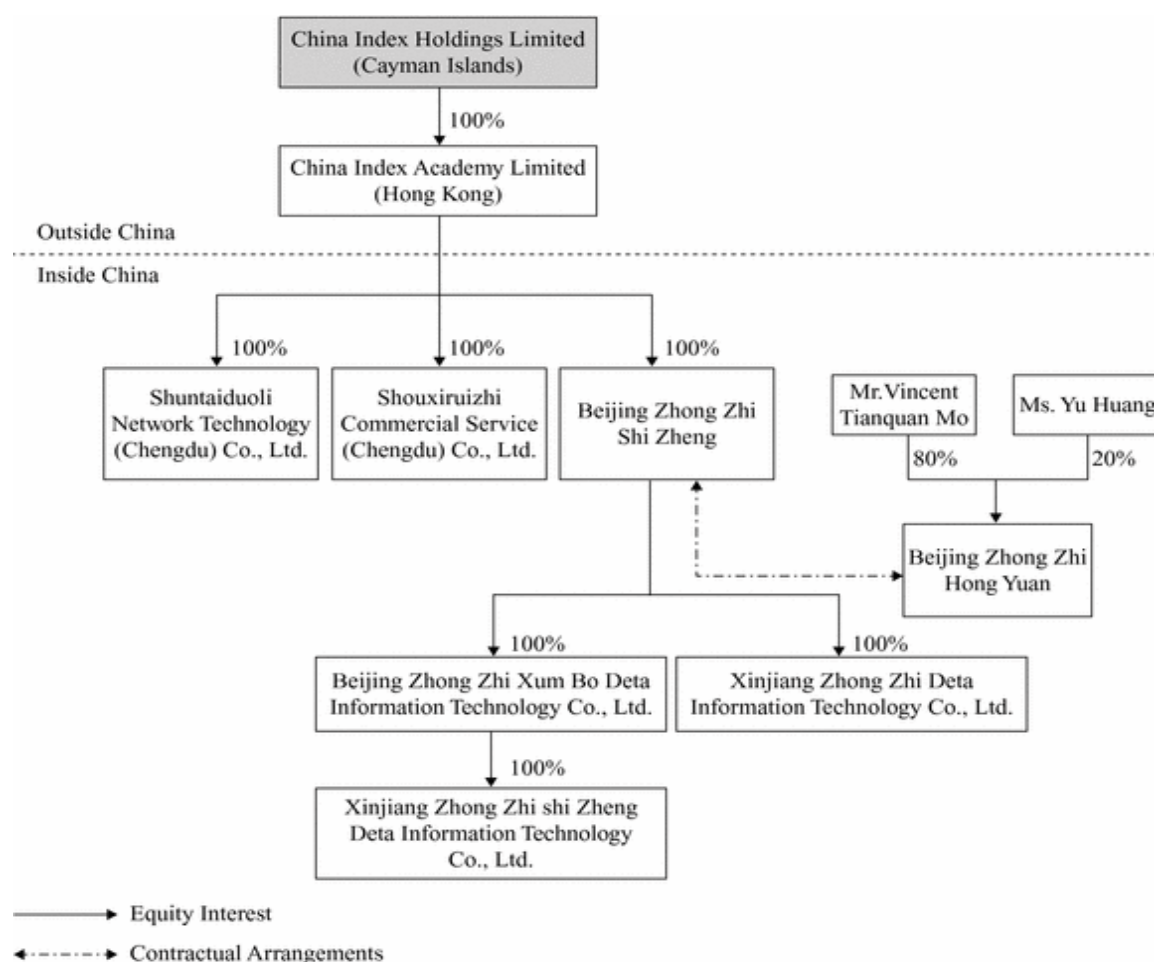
China Index Holdings Limited (Cayman Islands)

100%

China Index Academy Limited (Hong Kong)

Outside China

Inside China

100%

100%

100%

Shuntaiduoli Network Technology (Chengdu) Co., Ltd.

Shouxiruizhi Commercial Service (Chengdu) Co., Ltd.

Beijing Zhong Zhi Shi Zheng

Mr.Vincent Tianquan Mo

Ms. Yu Huang

80%

20%

Beijing Zhong Zhi Hong Yuan

100%

100%

Beijing Zhong Zhi Xum Bo Deta Information Technology Co., Ltd.

Xinjiang Zhong Zhi Deta Information Technology Co., Ltd.

100%

Xinjiang Zhong Zhi shi Zheng Deta Information Technology Co., Ltd.

Equity Interest

Contractual Arrangements